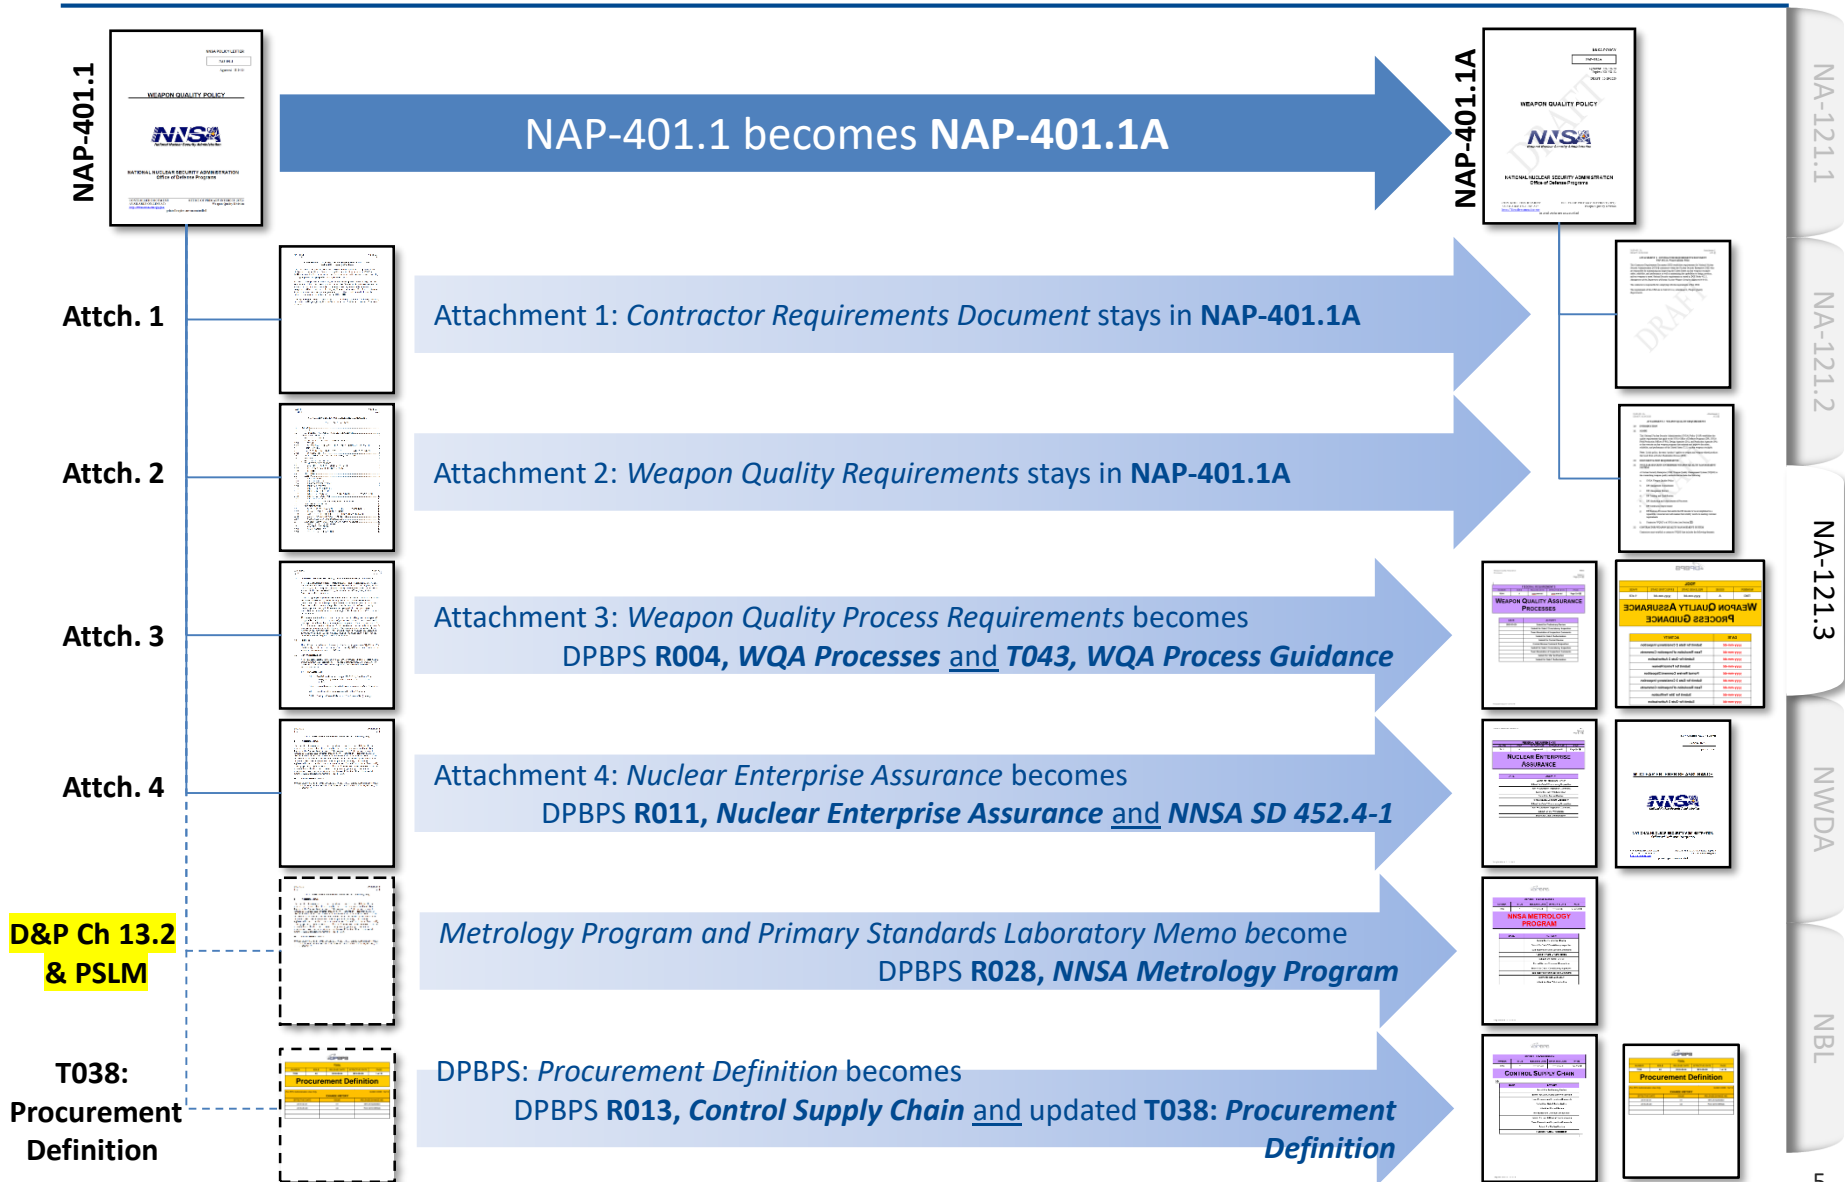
NAP-401.1

WEAPON QUALITY POLICY

NNSA

NATIONAL NUCLEAR SECURITY ADMINISTRATION
Office of Defense Programs

NAP-401.1 becomes **NAP-401.1A**

NAP-401.1A

WEAPON QUALITY POLICY

NNSA

NATIONAL NUCLEAR SECURITY ADMINISTRATION
Office of Defense Programs

NA-121.1

NA-121.2

NA-121.3

NWDA

NBL

Attch. 1

Attachment 1: *Contractor Requirements Document* stays in **NAP-401.1A**

Attch. 2

Attachment 2: *Weapon Quality Requirements* stays in **NAP-401.1A**

Attch. 3

Attachment 3: *Weapon Quality Process Requirements* becomes DPBPS **R004, *WQA Processes*** and ***T043, WQA Process Guidance***

WEAPON QUALITY ASSURANCE PROCESSES

WEAPON QUALITY ASSURANCE PROCESS GUIDANCE

Attch. 4

Attachment 4: *Nuclear Enterprise Assurance* becomes DPBPS **R011, *Nuclear Enterprise Assurance*** and ***NNSA SD 452.4-1***

NUCLEAR ENTERPRISE ASSURANCE

NNSA

D&P Ch 13.2 & PSLM

*Metrology Program and Primary Standards Laboratory Memo become* DPBPS **R028, *NNSA Metrology Program***

NNSA METROLOGY PROGRAM

T038: Procurement Definition

Procurement Definition

DPBPS: *Procurement Definition* becomes DPBPS **R013, *Control Supply Chain*** and updated **T038: *Procurement Definition***

CONTROL SUPPLY CHAIN

Procurement Definition

5